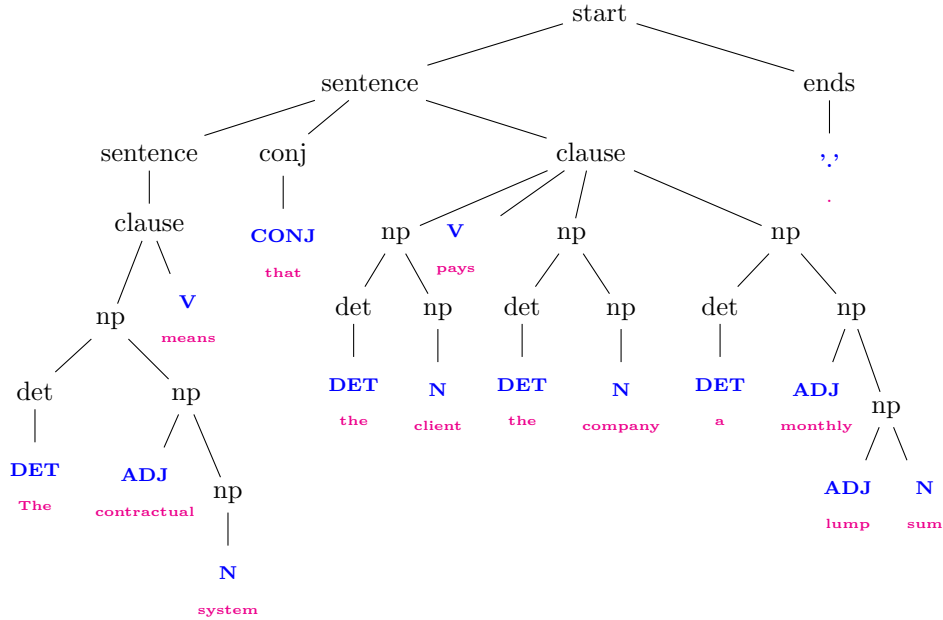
start

sentence

ends

sentence

conj

clause

'.'

.

clause

CONJ

that

np

V

pays

np

np

np

V

means

det

np

det

np

det

np

det

np

DET

the

N

client

DET

the

N

company

DET

a

ADJ

monthly

np

DET

The

ADJ

contractual

np

ADJ

lump

N

sum

N

system